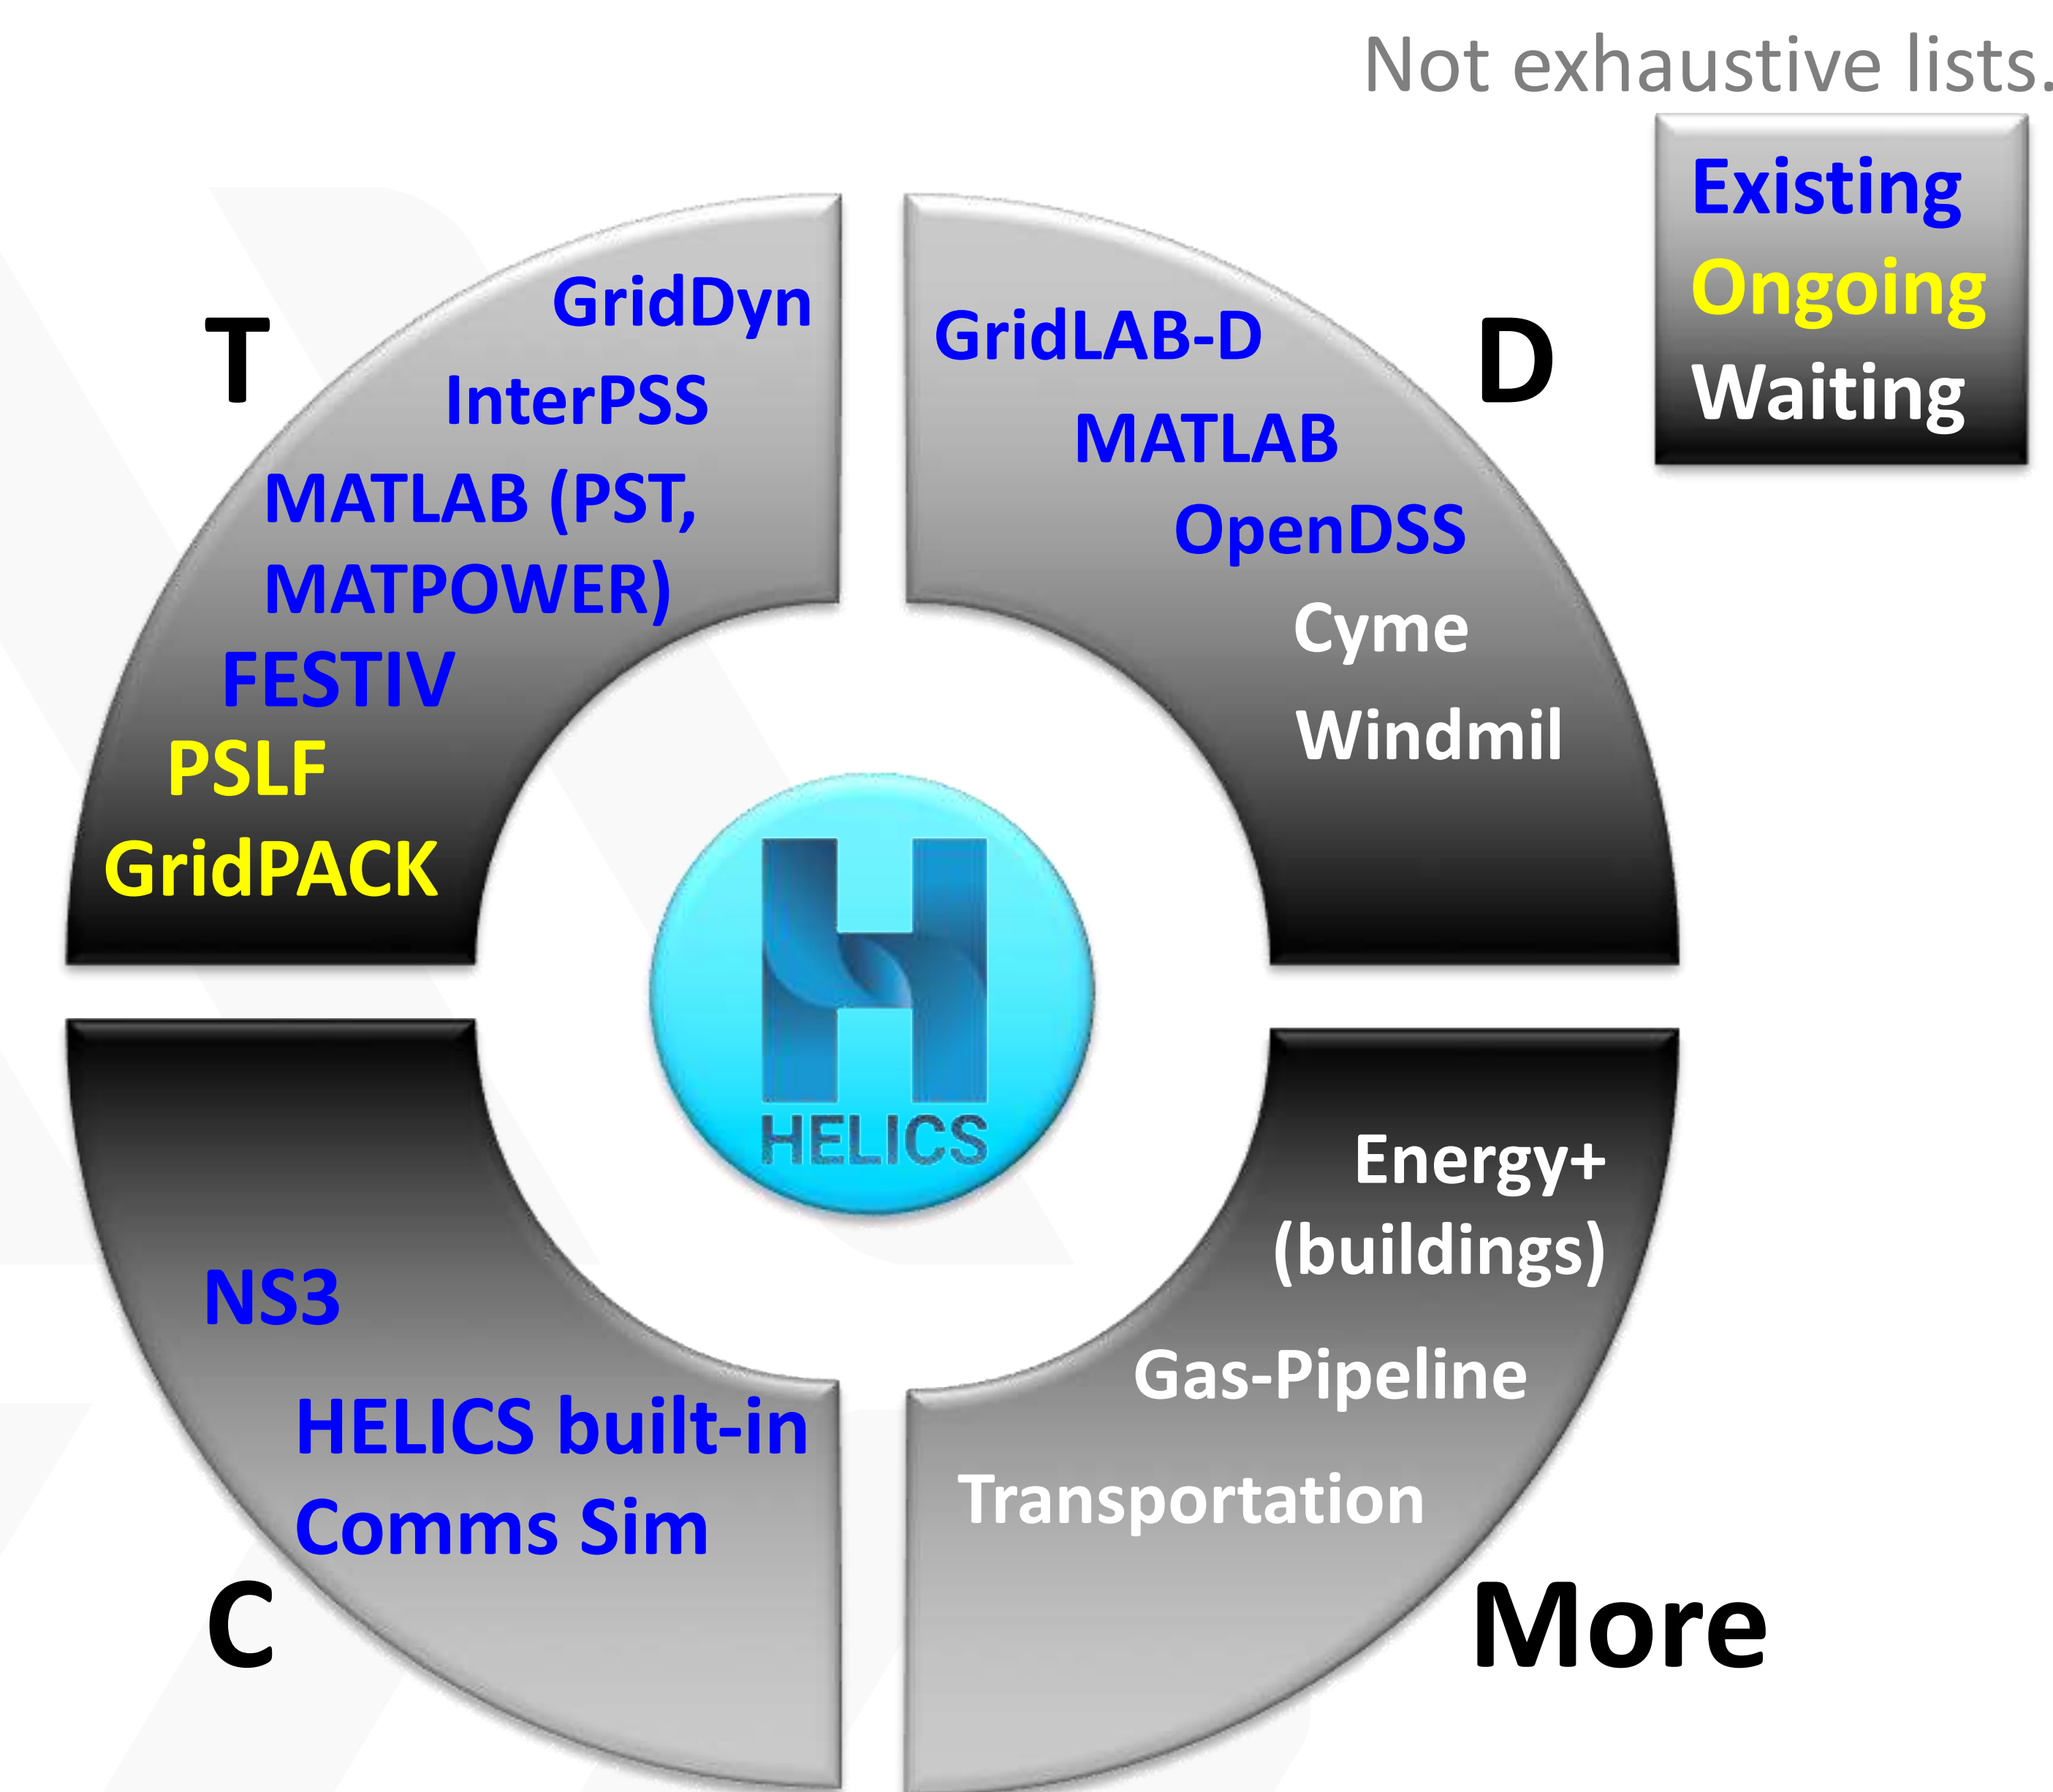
Not exhaustive lists.

Existing
Ongoing
Waiting

T

GridDyn
InterPSS
MATLAB (PST, MATPOWER)
FESTIV
PSLF
GridPACK

D

GridLAB-D
MATLAB
OpenDSS
Cyme
Windmil

HELICS

NS3
HELICS built-in Comms Sim

C

Energy+ (buildings)
Gas-Pipeline
Transportation

More